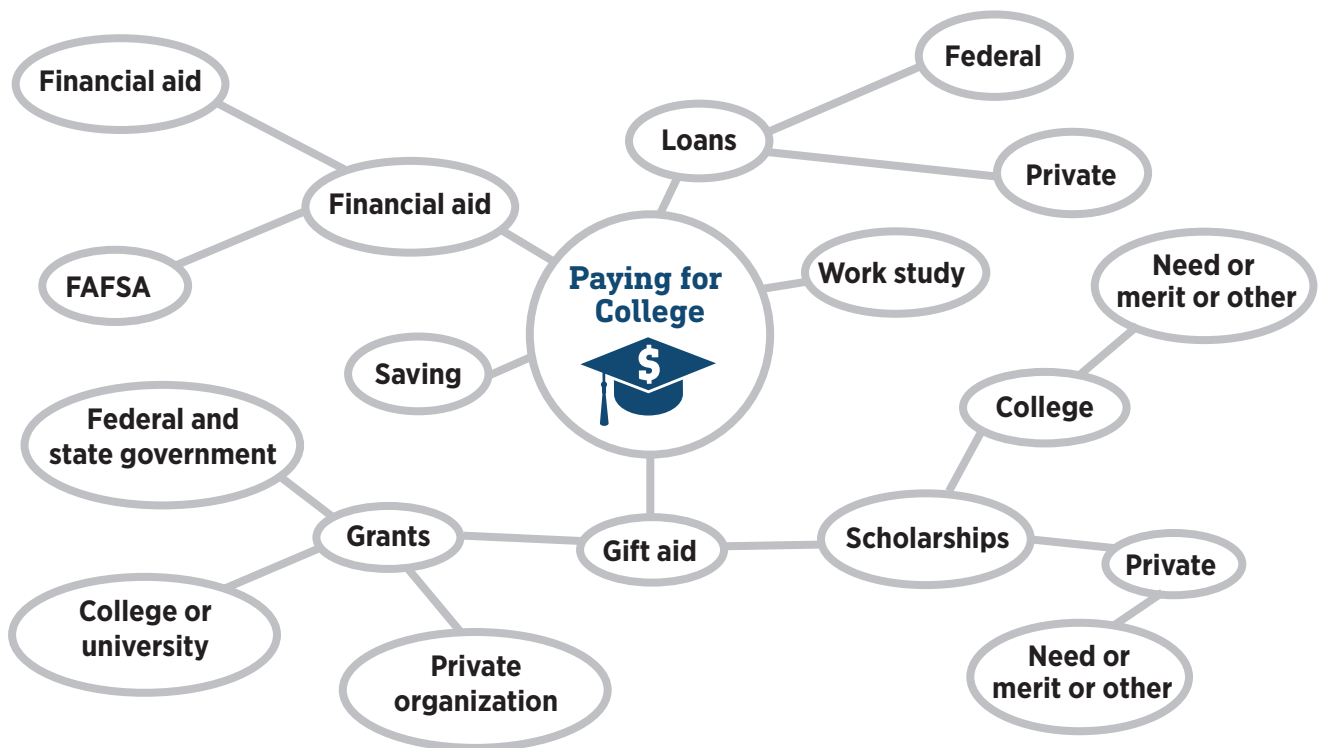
Paying for College

$

Financial aid

Financial aid

FAFSA

Loans

Federal

Private

Work study

Saving

Gift aid

Grants

Federal and state government

College or university

Private organization

Scholarships

College

Need or merit or other

Private

Need or merit or other